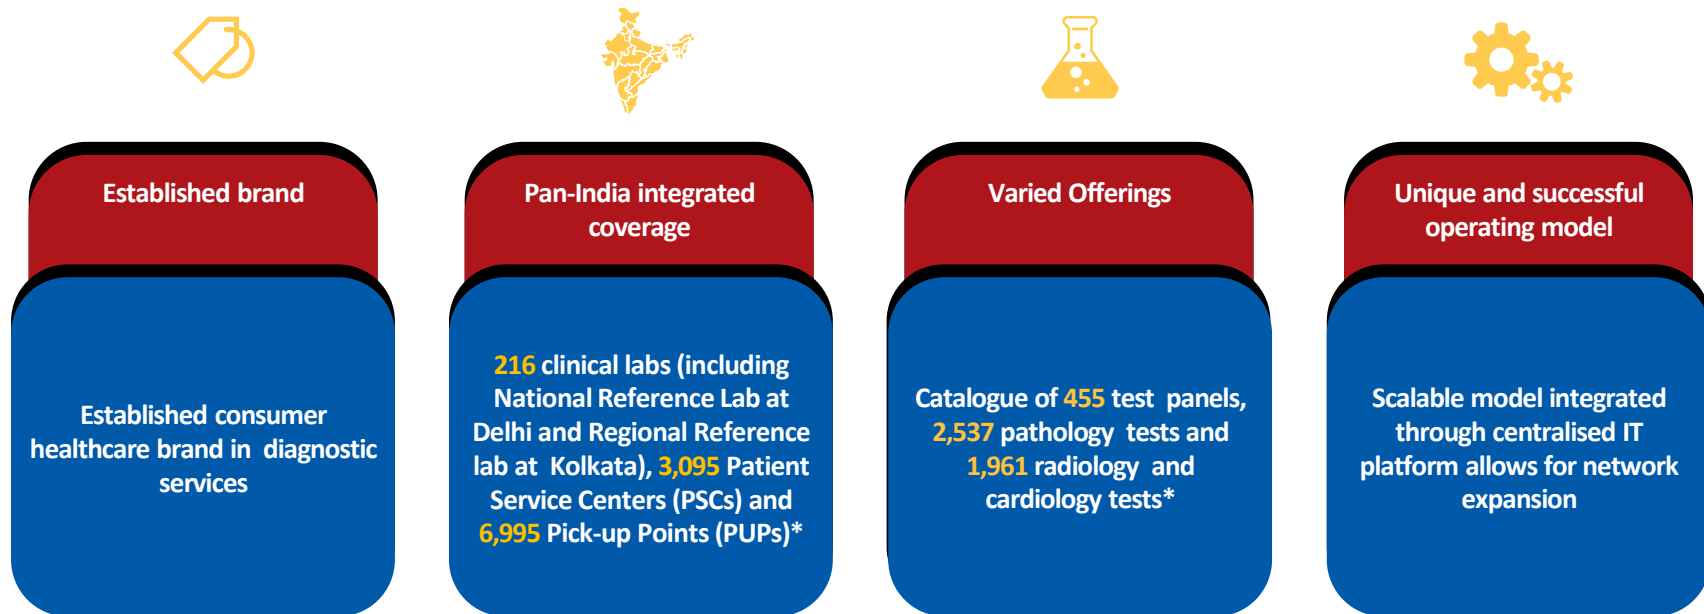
Established brand

Established consumer healthcare brand in diagnostic services

Pan-India integrated coverage

216 clinical labs (including National Reference Lab at Delhi and Regional Reference lab at Kolkata), 3,095 Patient Service Centers (PSCs) and 6,995 Pick-up Points (PUPs)*

Varied Offerings

Catalogue of 455 test panels, 2,537 pathology tests and 1,961 radiology and cardiology tests*

Unique and successful operating model

Scalable model integrated through centralised IT platform allows for network expansion